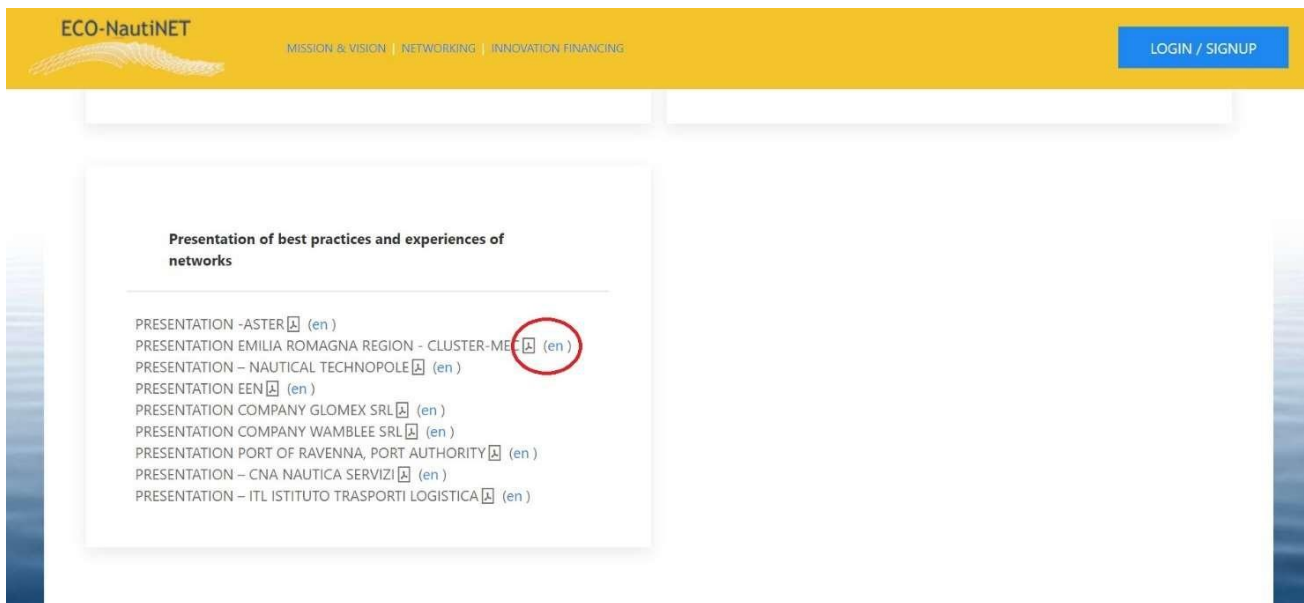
ECO-NautiNET

MISSION & VISION | NETWORKING | INNOVATION FINANCING

LOGIN / SIGNUP

Presentation of best practices and experiences of networks

PRESENTATION -ASTER (en )
PRESENTATION EMILIA ROMAGNA REGION - CLUSTER-MEC (en )
PRESENTATION – NAUTICAL TECHNOPOLE (en )
PRESENTATION EEN (en )
PRESENTATION COMPANY GLOMEX SRL (en )
PRESENTATION COMPANY WAMBLEE SRL (en )
PRESENTATION PORT OF RAVENNA, PORT AUTHORITY (en )
PRESENTATION – CNA NAUTICA SERVIZI (en )
PRESENTATION – ITL ISTITUTO TRASPORTI LOGISTICA (en )